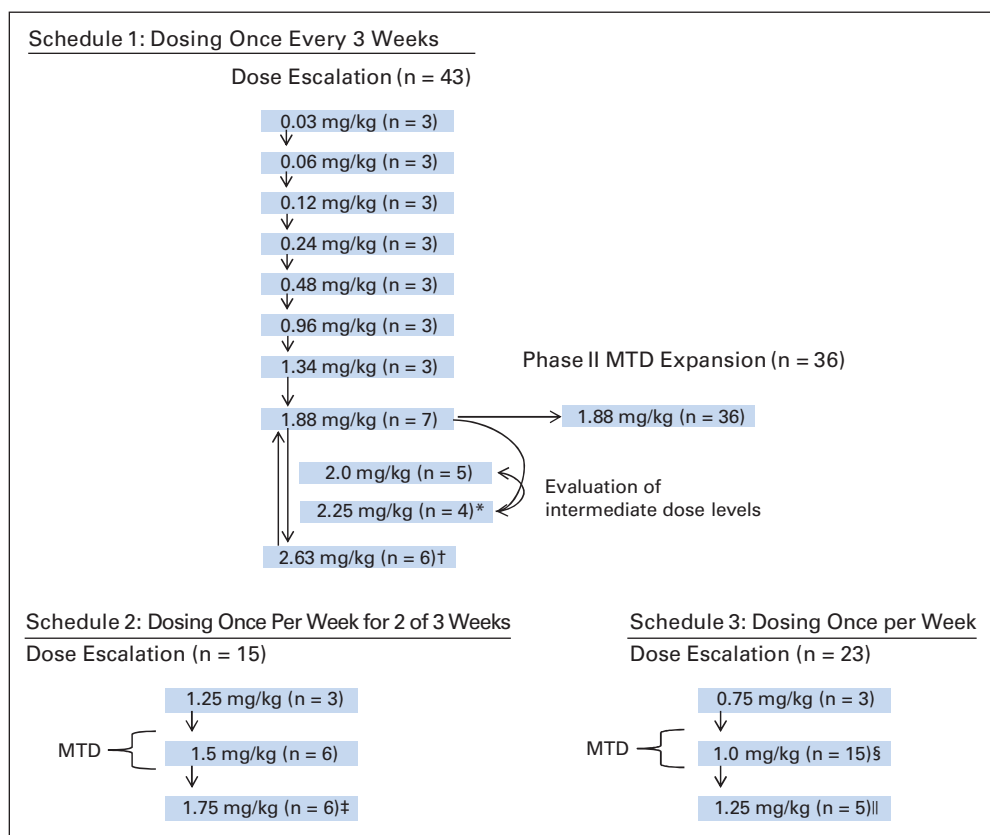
Schedule 1: Dosing Once Every 3 Weeks

Dose Escalation (n = 43)

0.03 mg/kg (n = 3)

0.06 mg/kg (n = 3)

0.12 mg/kg (n = 3)

0.24 mg/kg (n = 3)

0.48 mg/kg (n = 3)

0.96 mg/kg (n = 3)

1.34 mg/kg (n = 3)

Phase II MTD Expansion (n = 36)

1.88 mg/kg (n = 7)

1.88 mg/kg (n = 36)

2.0 mg/kg (n = 5)

2.25 mg/kg (n = 4)*

Evaluation of intermediate dose levels

2.63 mg/kg (n = 6)†

Schedule 2: Dosing Once Per Week for 2 of 3 Weeks

Dose Escalation (n = 15)

1.25 mg/kg (n = 3)

MTD

1.5 mg/kg (n = 6)

1.75 mg/kg (n = 6)‡

Schedule 3: Dosing Once per Week

Dose Escalation (n = 23)

0.75 mg/kg (n = 3)

MTD

1.0 mg/kg (n = 15)§

1.25 mg/kg (n = 5)||